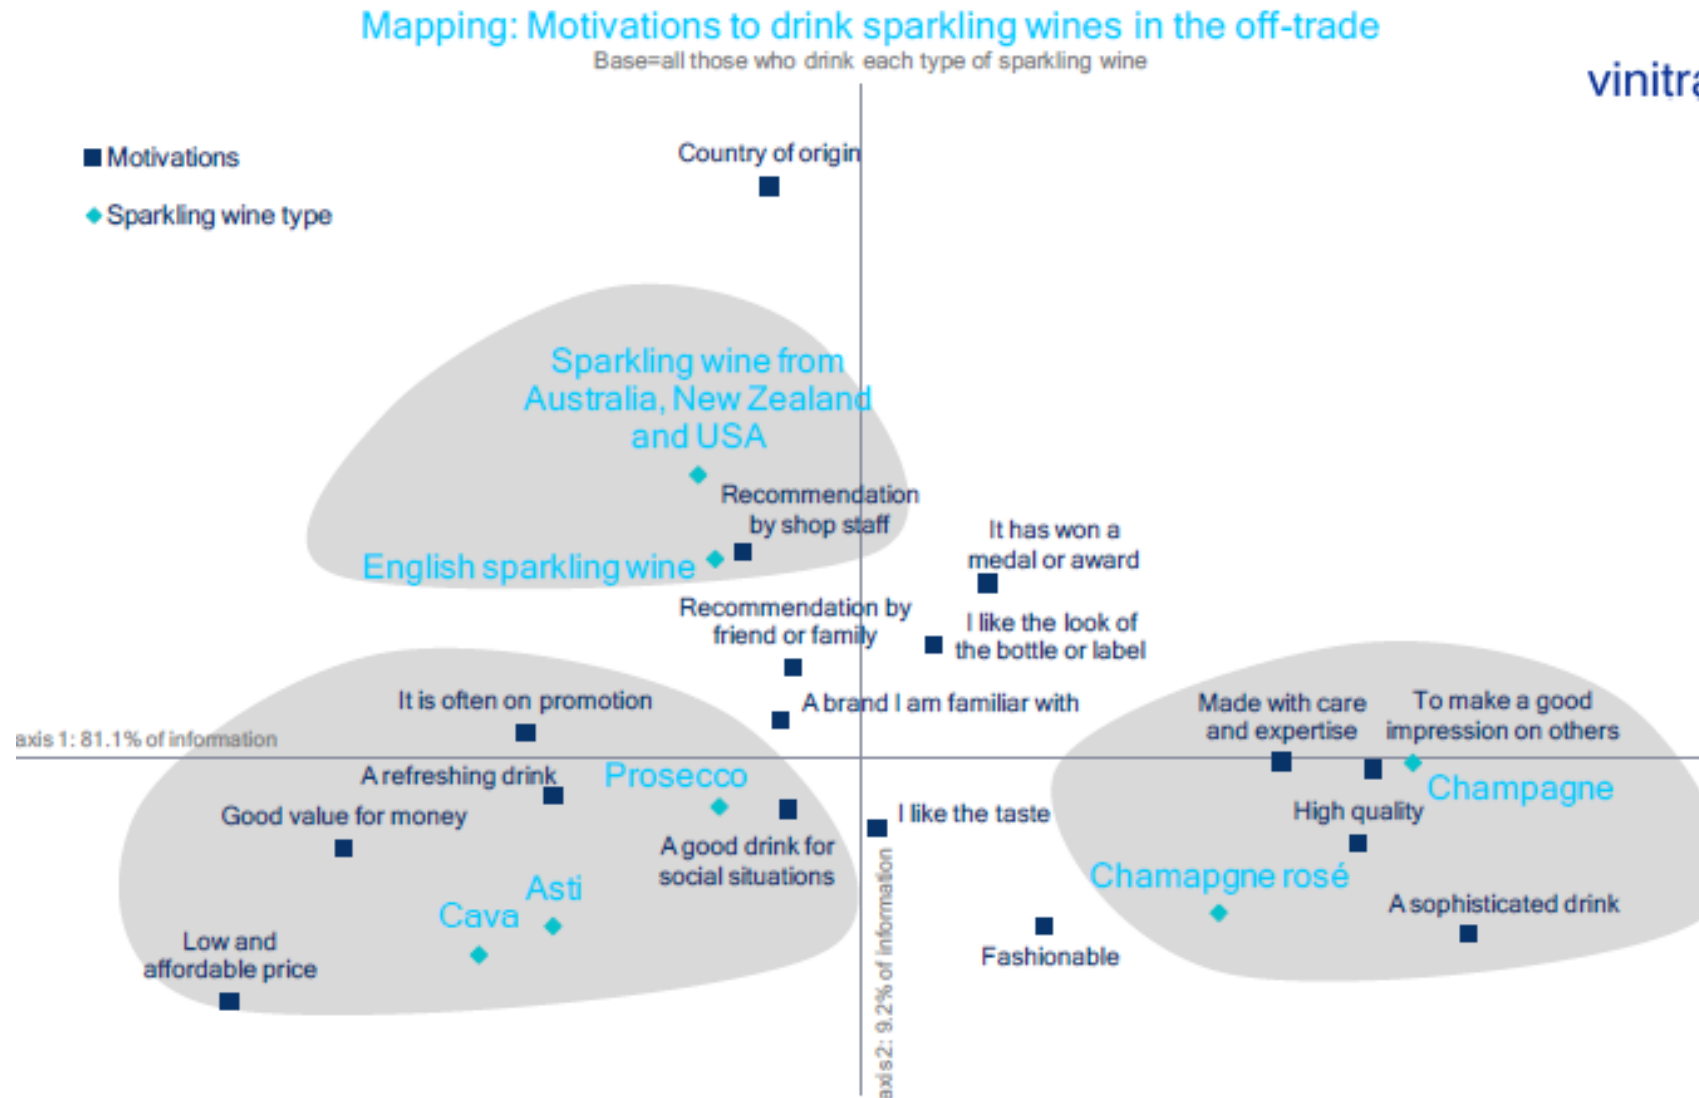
Mapping: Motivations to drink sparkling wines in the off-trade
Base=all those who drink each type of sparkling wine

vinitra

Motivations
Sparkling wine type

Country of origin

Sparkling wine from Australia, New Zealand and USA

Recommendation by shop staff

English sparkling wine

It has won a medal or award

Recommendation by friend or family

I like the look of the bottle or label

It is often on promotion

A brand I am familiar with

Made with care and expertise

To make a good impression on others

axis 1: 81.1% of information

A refreshing drink

Prosecco

Champagne

Good value for money

I like the taste

High quality

A good drink for social situations

Chamapgne rosé

Asti

Cava

A sophisticated drink

Low and affordable price

Fashionable

axis2: 9.2% of information